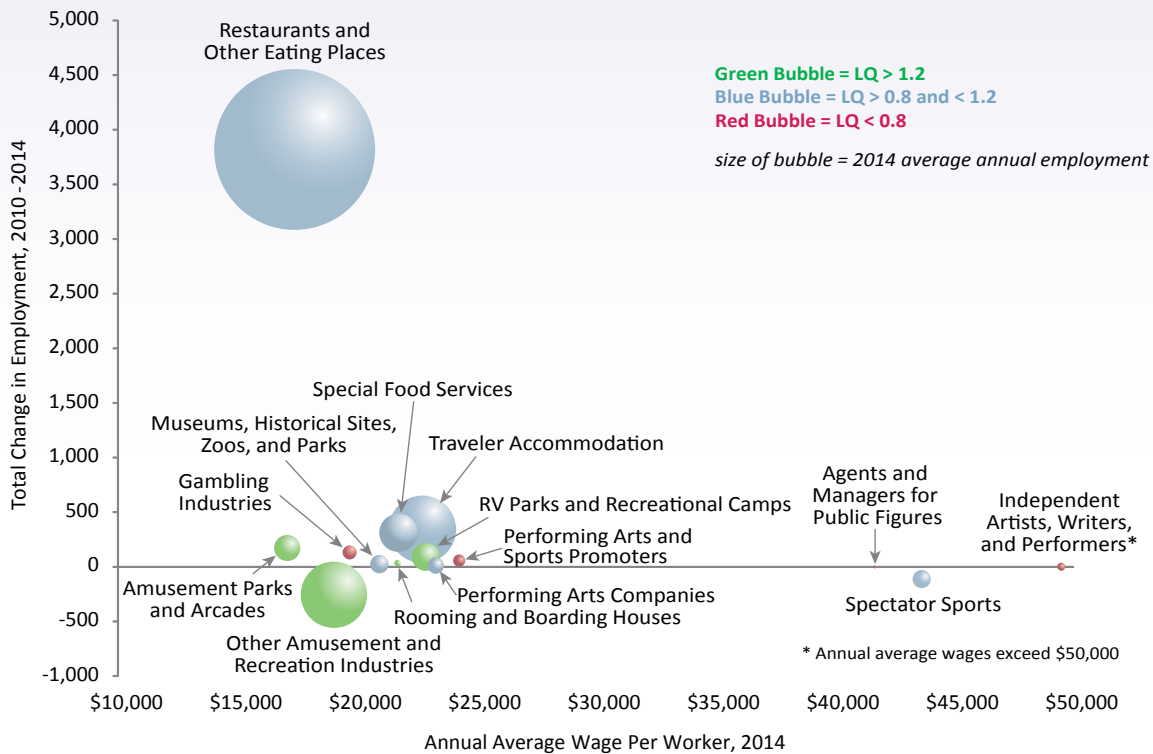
5,000
4,500
4,000
3,500
3,000
2,500
2,000
1,500
1,000
500
0
-500
-1,000

Total Change in Employment, 2010-2014

Restaurants and Other Eating Places

Green Bubble = LQ > 1.2
Blue Bubble = LQ > 0.8 and < 1.2
Red Bubble = LQ < 0.8

size of bubble = 2014 average annual employment

Special Food Services

Museums, Historical Sites, Zoos, and Parks

Traveler Accommodation

Gambling Industries

RV Parks and Recreational Camps

Performing Arts and Sports Promoters

Agents and Managers for Public Figures

Independent Artists, Writers, and Performers*

Amusement Parks and Arcades

Performing Arts Companies

Rooming and Boarding Houses

Spectator Sports

Other Amusement and Recreation Industries

* Annual average wages exceed $50,000

$10,000 $15,000 $20,000 $25,000 $30,000 $35,000 $40,000 $45,000 $50,000

Annual Average Wage Per Worker, 2014